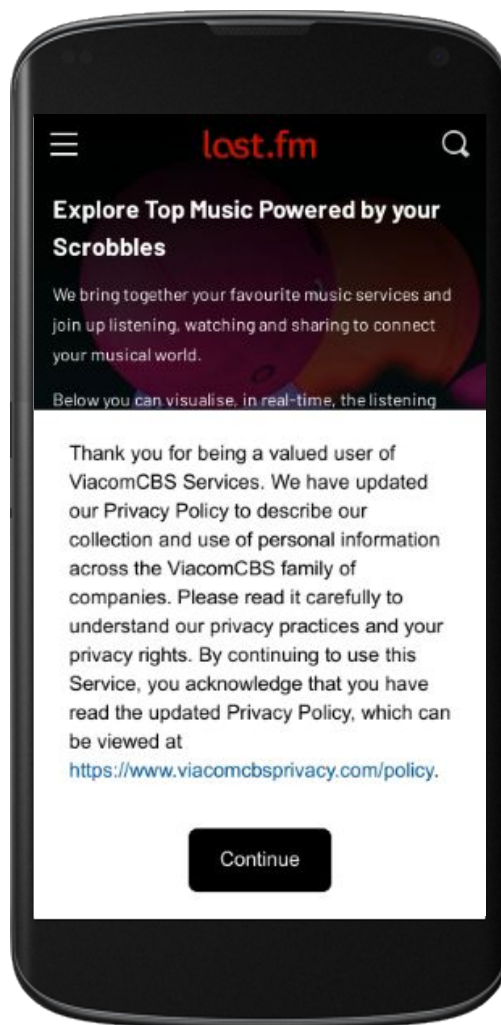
last.fm

Explore Top Music Powered by your Scrobbles

We bring together your favourite music services and join up listening, watching and sharing to connect your musical world.

Below you can visualise, in real-time, the listening

Thank you for being a valued user of ViacomCBS Services. We have updated our Privacy Policy to describe our collection and use of personal information across the ViacomCBS family of companies. Please read it carefully to understand our privacy practices and your privacy rights. By continuing to use this Service, you acknowledge that you have read the updated Privacy Policy, which can be viewed at https://www.viacomcbsprivacy.com/policy.

Continue